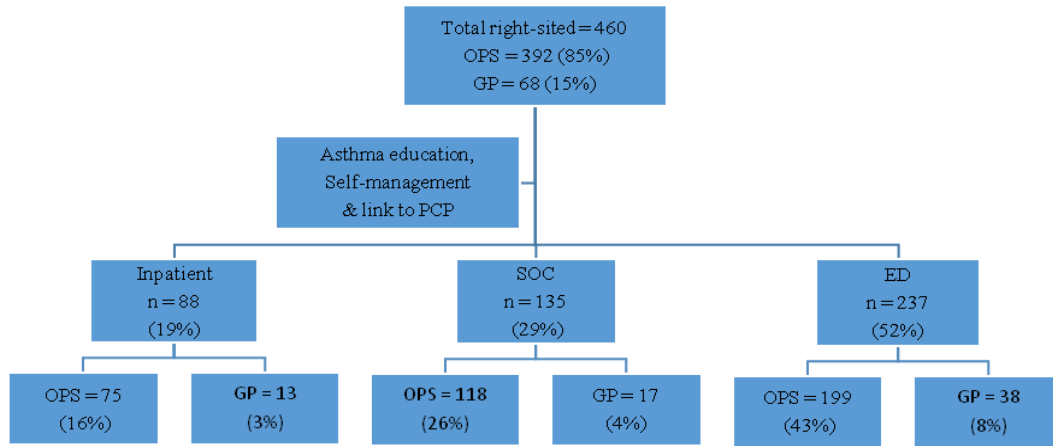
Total right-sited = 460
OPS = 392 (85%)
GP = 68 (15%)

Asthma education,
Self-management
& link to PCP

Inpatient
n = 88
(19%)

SOC
n = 135
(29%)

ED
n = 237
(52%)

OPS = 75
(16%)

GP = 13
(3%)

OPS = 118
(26%)

GP = 17
(4%)

OPS = 199
(43%)

GP = 38
(8%)